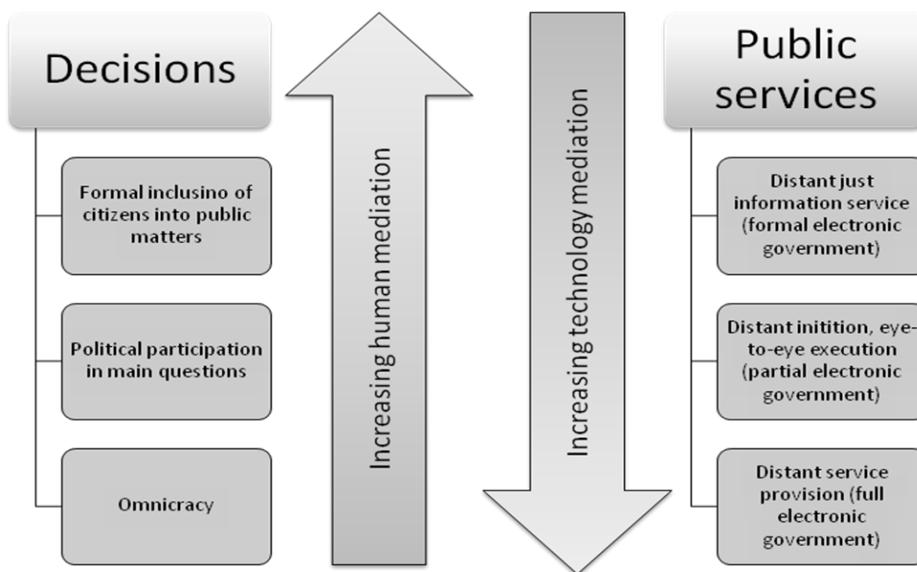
Decisions

Formal inclusino of citizens into public matters

Political participation in main questions

Omnicracy

Increasing human mediation

Increasing technology mediation

Public services

Distant just information service (formal electronic government)

Distant initition, eye-to-eye execution (partial electronic government)

Distant service provision (full electronic government)